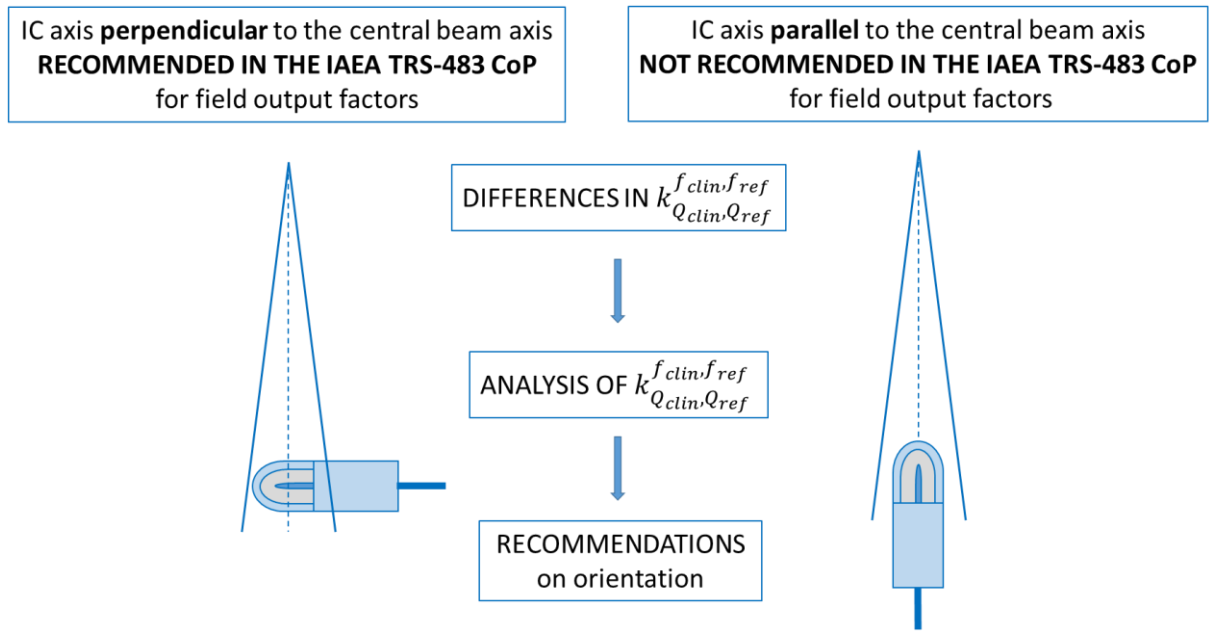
IC axis **perpendicular** to the central beam axis
**RECOMMENDED IN THE IAEA TRS-483 CoP**
for field output factors

IC axis **parallel** to the central beam axis
**NOT RECOMMENDED IN THE IAEA TRS-483 CoP**
for field output factors

DIFFERENCES IN $k_{Q_{clin},Q_{ref}}^{f_{clin},f_{ref}}$

ANALYSIS OF $k_{Q_{clin},Q_{ref}}^{f_{clin},f_{ref}}$

RECOMMENDATIONS
on orientation